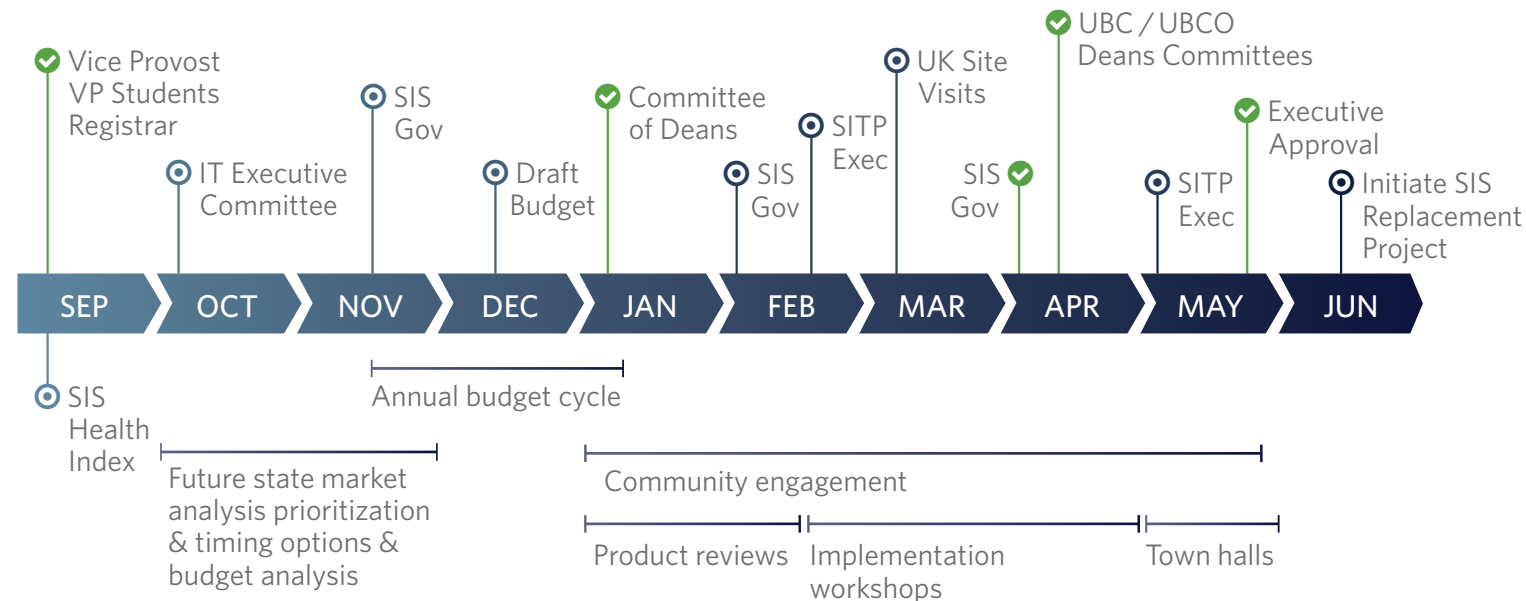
Vice Provost
VP Students
Registrar

IT Executive
Committee

SIS
Gov

Draft
Budget

Committee
of Deans

SIS
Gov

SITP
Exec

UK Site
Visits

SIS
Gov

UBC / UBCO
Deans Committees

SITP
Exec

Executive
Approval

Initiate SIS
Replacement
Project

SEP OCT NOV DEC JAN FEB MAR APR MAY JUN

SIS
Health
Index

Annual budget cycle

Future state market analysis prioritization & timing options & budget analysis

Community engagement

Product reviews

Implementation workshops

Town halls